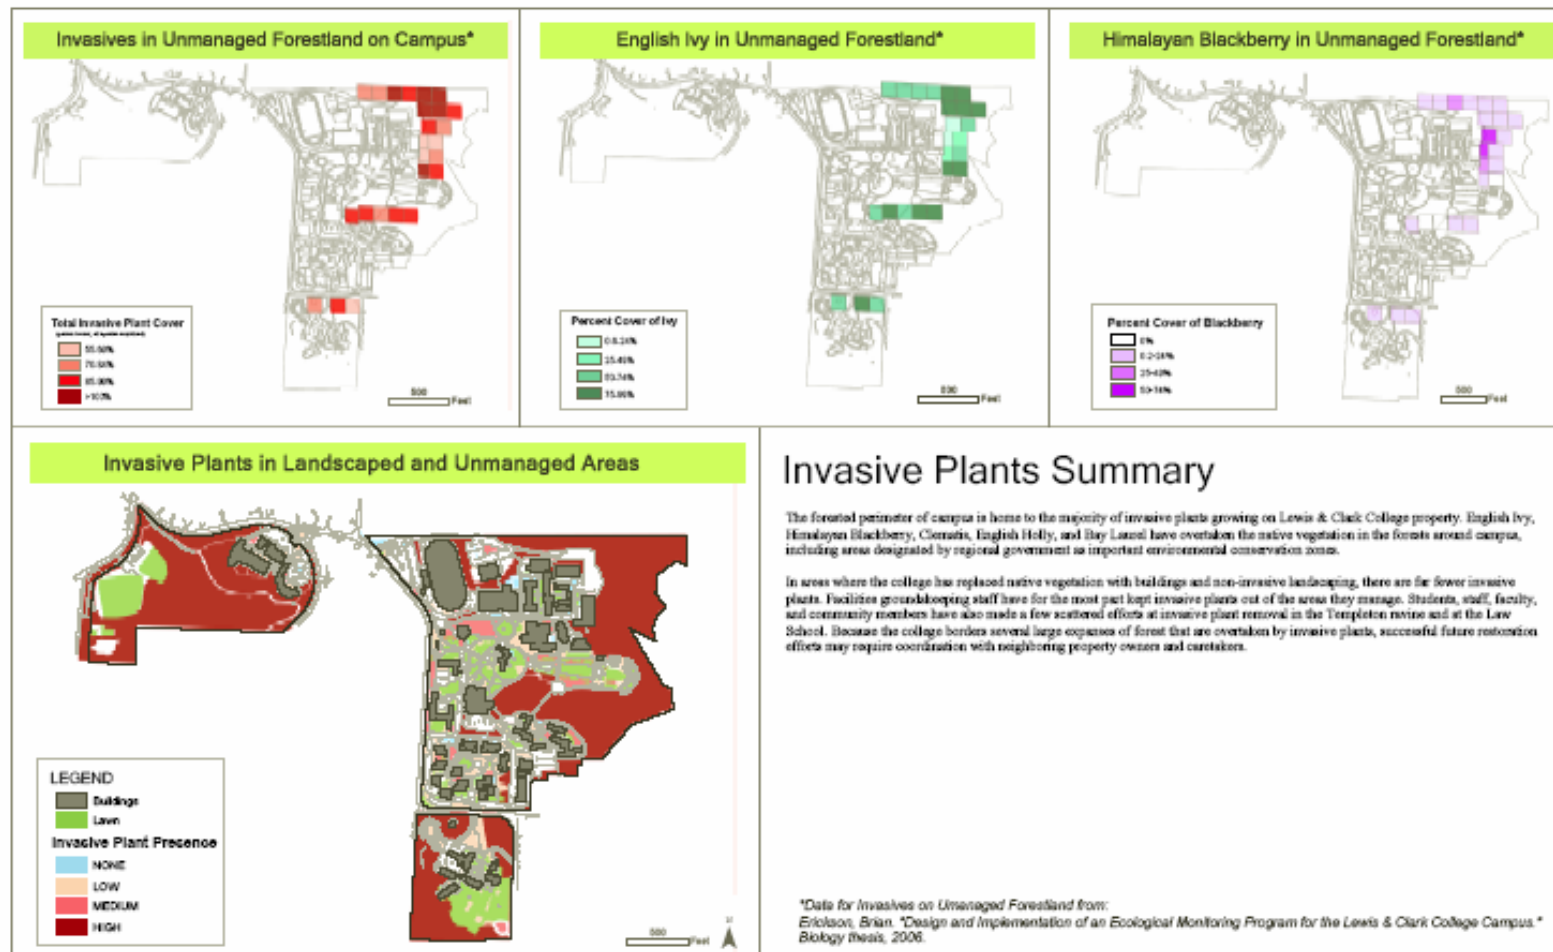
Invasives in Unmanaged Forestland on Campus*

Total Invasive Plant Cover
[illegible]

50-50%
70-50%
85-90%
>100%

500 Feet

English Ivy in Unmanaged Forestland*

Percent Cover of Ivy
0.6-24%
25-49%
50-74%
75-99%

500 Feet

Himalayan Blackberry in Unmanaged Forestland*

Percent Cover of Blackberry
0%
0.2-24%
25-49%
50-74%

500 Feet

Invasive Plants in Landscaped and Unmanaged Areas

LEGEND
Buildings
Lawn
Invasive Plant Presence
NONE
LOW
MEDIUM
HIGH

500 Feet

N

Invasive Plants Summary

The forested perimeter of campus is home to the majority of invasive plants growing on Lewis & Clark College property. English Ivy, Himalayan Blackberry, Clematis, English Holly, and Bay Laurel have overtaken the native vegetation in the forests around campus, including areas designated by regional government as important environmental conservation zones.

In areas where the college has replaced native vegetation with buildings and non-invasive landscaping, there are far fewer invasive plants. Facilities groundskeeping staff have for the most part kept invasive plants out of the areas they manage. Students, staff, faculty, and community members have also made a few scattered efforts at invasive plant removal in the Templeton ravine and at the Law School. Because the college borders several large expanses of forest that are overtaken by invasive plants, successful future restoration efforts may require coordination with neighboring property owners and caretakers.

*Data for Invasives on Unmanaged Forestland from:
Erickson, Brian. "Design and Implementation of an Ecological Monitoring Program for the Lewis & Clark College Campus." Biology thesis, 2006.